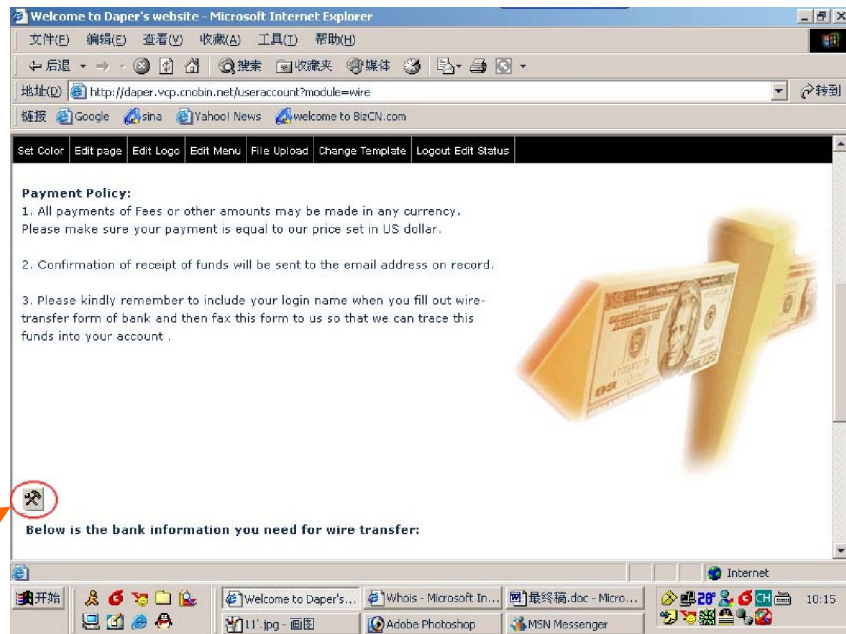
Welcome to Daper's website - Microsoft Internet Explorer

文件(F) 编辑(E) 查看(V) 收藏(A) 工具(T) 帮助(H)

后退 搜索 收藏夹 媒体

地址(D) http://daper.vcp.cnobin.net/useraccount?module=wire 转到

链接 Google sina Yahoo! News welcome to BizCN.com

Set Color | Edit page | Edit Logo | Edit Menu | File Upload | Change Template | Logout Edit Status

Payment Policy:
1. All payments of Fees or other amounts may be made in any currency. Please make sure your payment is equal to our price set in US dollar.

2. Confirmation of receipt of funds will be sent to the email address on record.

3. Please kindly remember to include your login name when you fill out wire-transfer form of bank and then fax this form to us so that we can trace this funds into your account .

Below is the bank information you need for wire transfer:

Internet

开始 Welcome to Daper's... Whois - Microsoft In... 最终稿.doc - Micro... 11'.jpg - 画图 Adobe Photoshop MSN Messenger 10:15